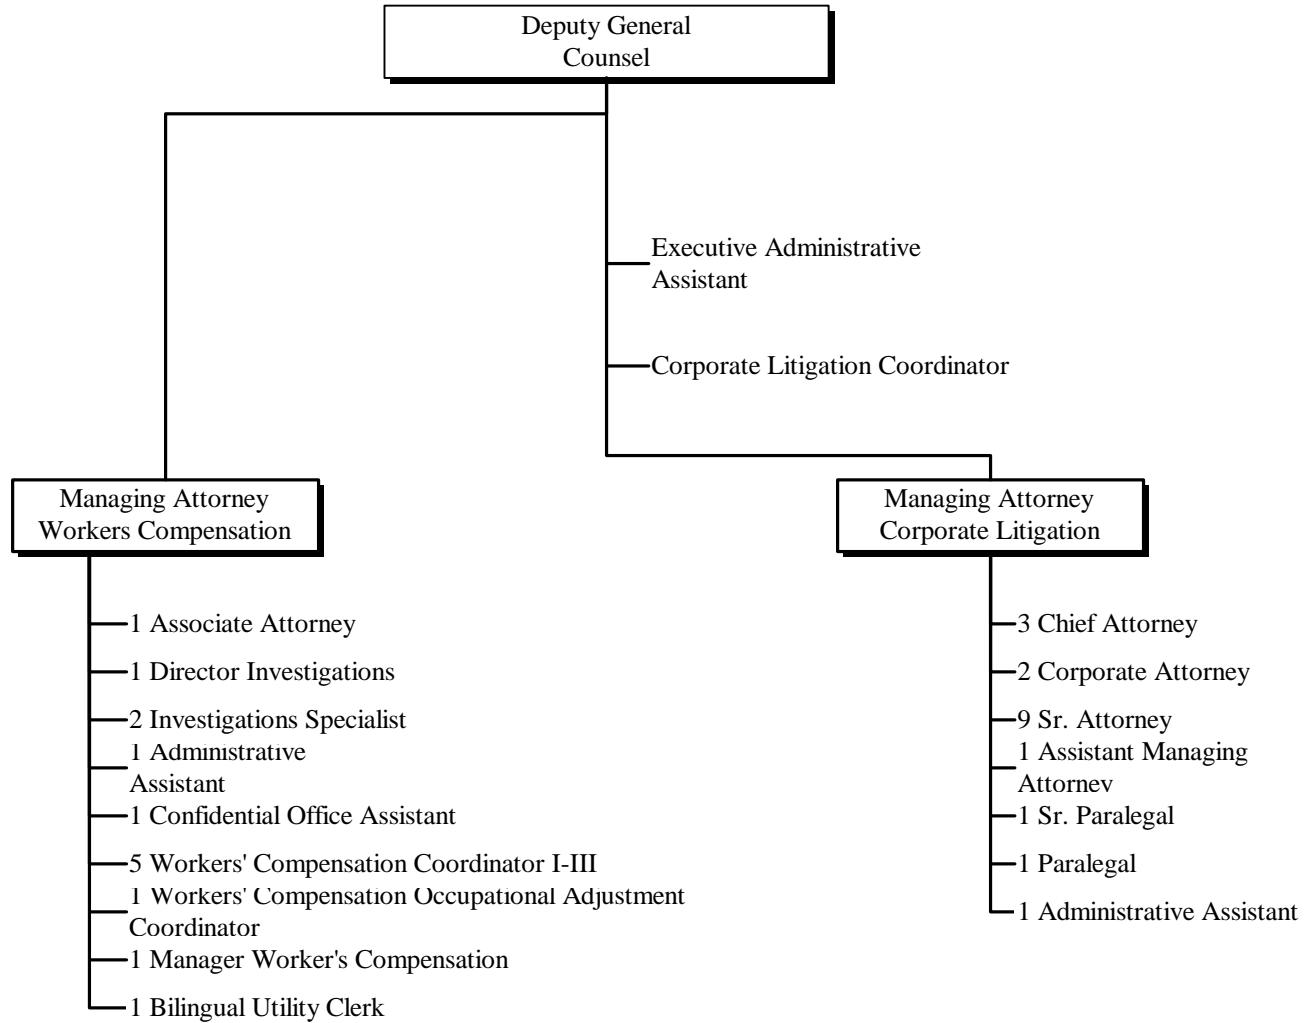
Deputy General Counsel

Executive Administrative Assistant

Corporate Litigation Coordinator

Managing Attorney Workers Compensation

1 Associate Attorney

1 Director Investigations

2 Investigations Specialist

1 Administrative Assistant

1 Confidential Office Assistant

5 Workers' Compensation Coordinator I-III

1 Workers' Compensation Occupational Adjustment Coordinator

1 Manager Worker's Compensation

1 Bilingual Utility Clerk

Managing Attorney Corporate Litigation

3 Chief Attorney

2 Corporate Attorney

9 Sr. Attorney

1 Assistant Managing Attornev

1 Sr. Paralegal

1 Paralegal

1 Administrative Assistant